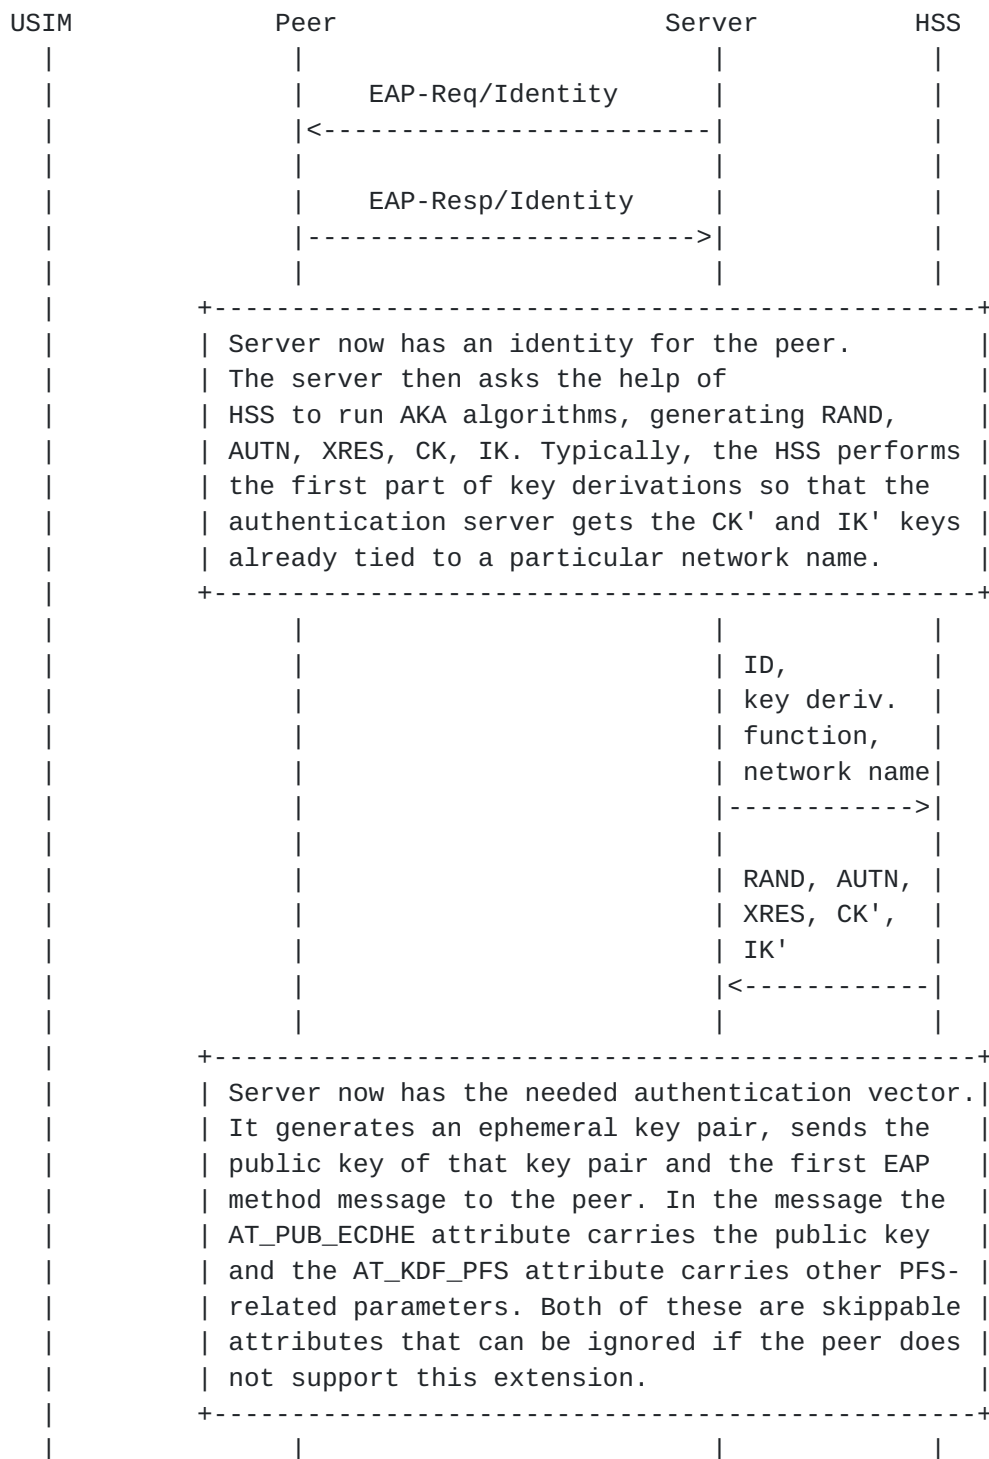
USIM Peer Server HSS

EAP-Req/Identity

EAP-Resp/Identity

Server now has an identity for the peer. The server then asks the help of HSS to run AKA algorithms, generating RAND, AUTN, XRES, CK, IK. Typically, the HSS performs the first part of key derivations so that the authentication server gets the CK' and IK' keys already tied to a particular network name.

ID, key deriv. function, network name

RAND, AUTN, XRES, CK', IK'

Server now has the needed authentication vector. It generates an ephemeral key pair, sends the public key of that key pair and the first EAP method message to the peer. In the message the AT_PUB_ECDHE attribute carries the public key and the AT_KDF_PFS attribute carries other PFS-related parameters. Both of these are skippable attributes that can be ignored if the peer does not support this extension.